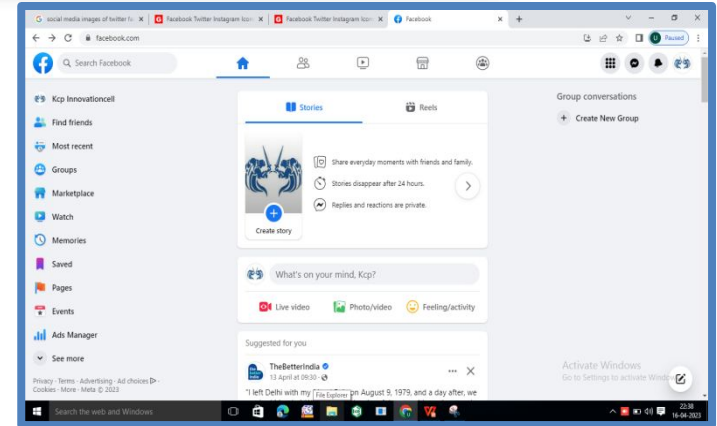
social media images of twitter fa ×
Facebook Twitter Instagram Icon ×
Facebook Twitter Instagram Icon ×
Facebook ×
+

facebook.com
U Paused

Search Facebook

Kcp Innovationcell
Find friends
Most recent
Groups
Marketplace
Watch
Memories
Saved
Pages
Events
Ads Manager
See more

Privacy · Terms · Advertising · Ad choices · Cookies · More · Meta © 2023

Stories
Reels

Create story

Share everyday moments with friends and family.
Stories disappear after 24 hours.
Replies and reactions are private.

What's on your mind, Kcp?

Live video
Photo/video
Feeling/activity

Suggested for you

TheBetterIndia
13 April at 09:30 ·
"I left Delhi with my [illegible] File Explorer on August 9, 1979, and a day after, we

Group conversations
+ Create New Group

Activate Windows
Go to Settings to activate Windows.

Search the web and Windows
22:38
16-04-2023